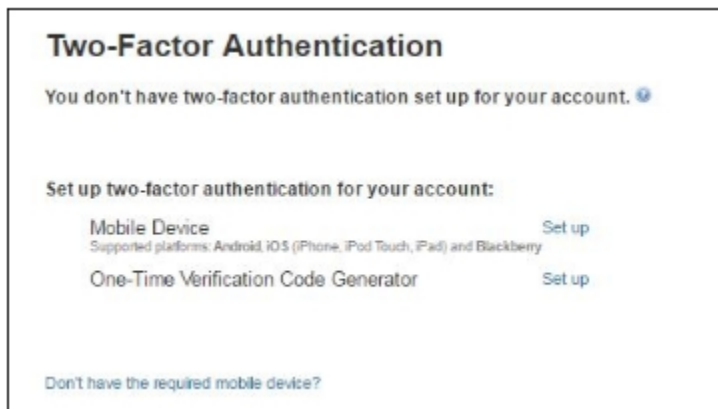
Two-Factor Authentication

You don't have two-factor authentication set up for your account.

Set up two-factor authentication for your account:

Mobile Device
Supported platforms: Android, iOS (iPhone, iPod Touch, iPad) and Blackberry
Set up

One-Time Verification Code Generator
Set up

Don't have the required mobile device?